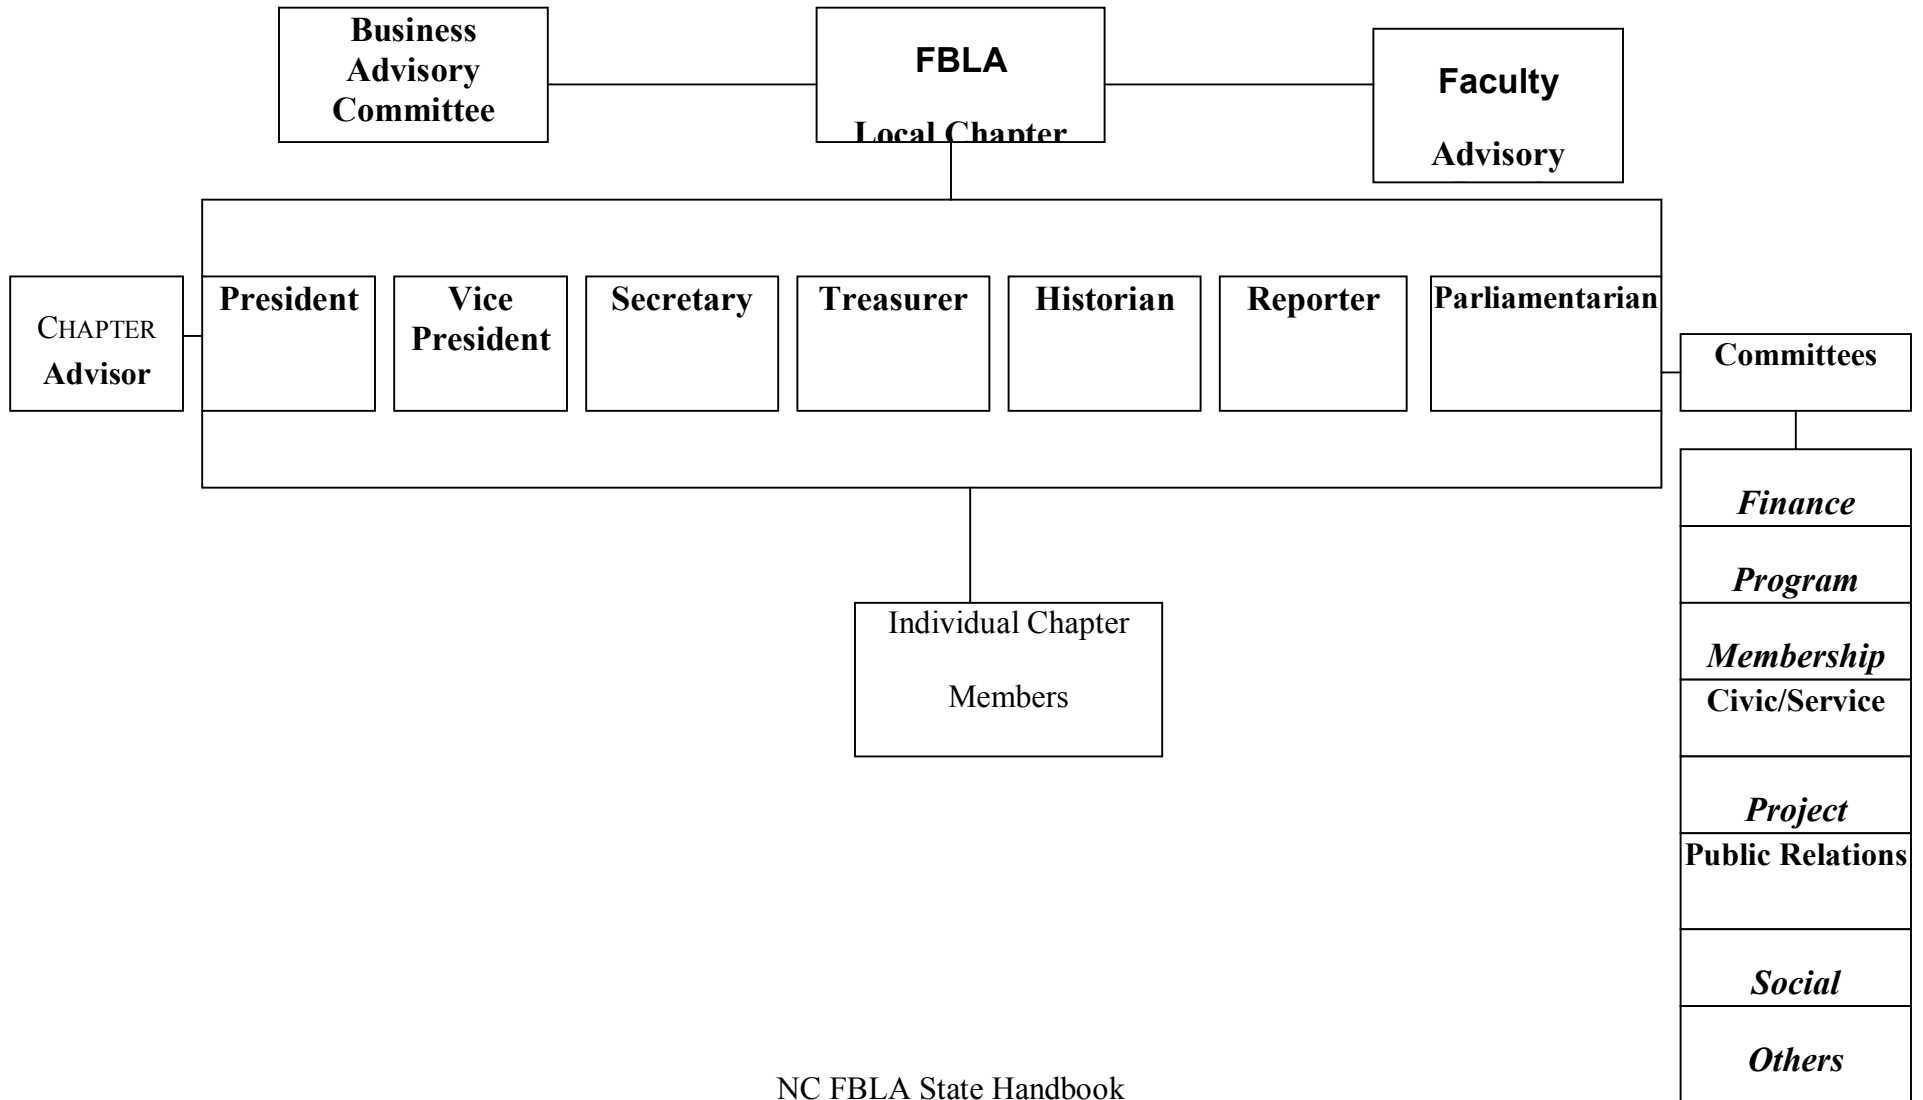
Business Advisory Committee

FBLA

Local Chapter

Faculty

Advisory

CHAPTER Advisor

President

Vice President

Secretary

Treasurer

Historian

Reporter

Parliamentarian

Committees

*Finance*

*Program*

*Membership*

Civic/Service

*Project*

Public Relations

*Social*

*Others*

Individual Chapter

Members

NC FBLA State Handbook